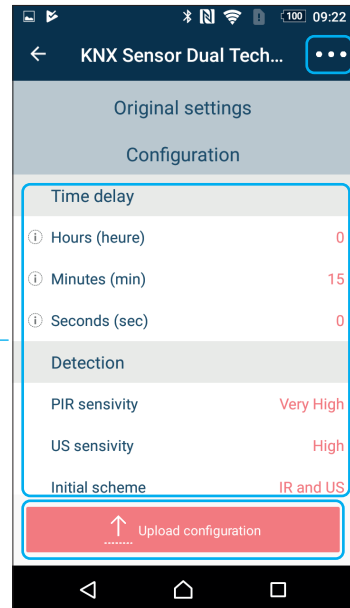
100 09:22

KNX Sensor Dual Tech...

Original settings

Configuration

Time delay

Hours (heure) 0

Minutes (min) 15

Seconds (sec) 0

Detection

PIR sensivity Very High

US sensivity High

Initial scheme IR and US

Upload configuration